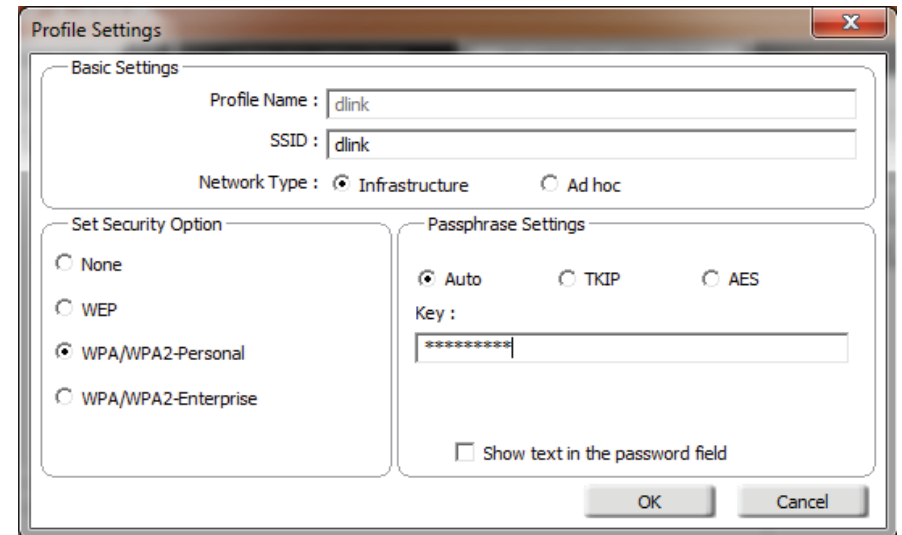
Profile Settings

Basic Settings

Profile Name : dlink

SSID : dlink

Network Type : Infrastructure Ad hoc

Set Security Option

None

WEP

WPA/WPA2-Personal

WPA/WPA2-Enterprise

Passphrase Settings

Auto TKIP AES

Key :

**********

Show text in the password field

OK Cancel